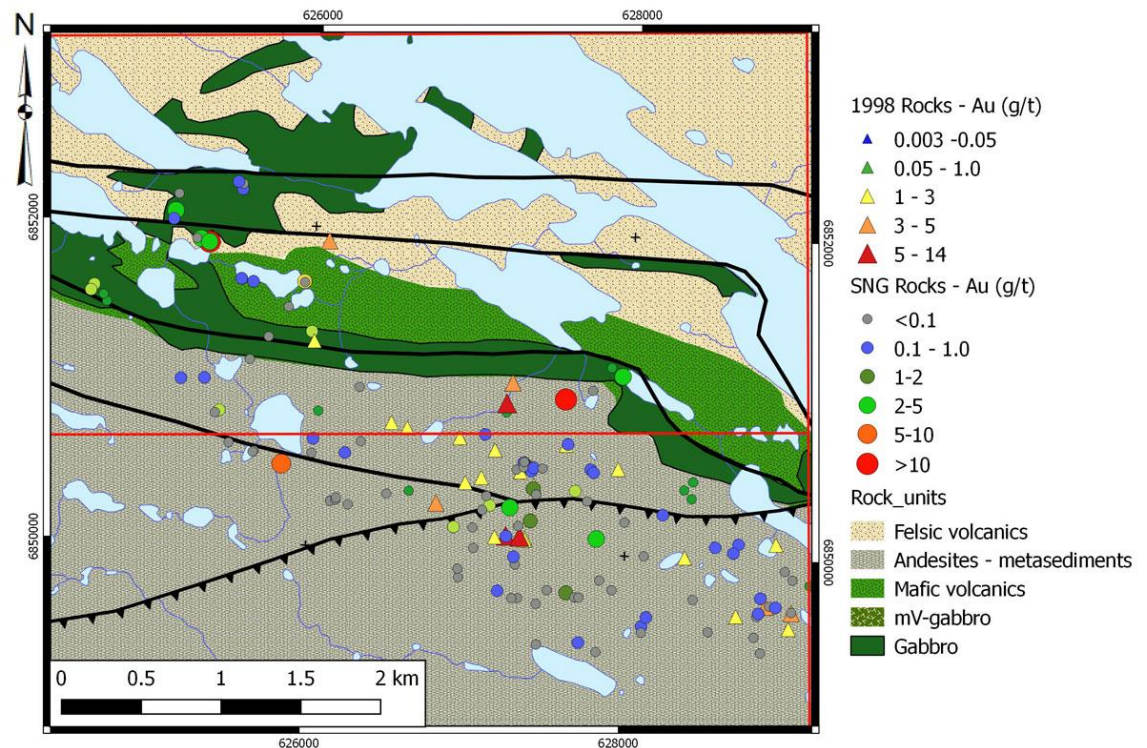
N

626000

628000

6852000

6850000

6852000

6850000

626000

628000

0 0.5 1 1.5 2 km

1998 Rocks - Au (g/t)
0.003 -0.05
0.05 - 1.0
1 - 3
3 - 5
5 - 14
SNG Rocks - Au (g/t)
<0.1
0.1 - 1.0
1-2
2-5
5-10
>10
Rock_units
Felsic volcanics
Andesites - metasediments
Mafic volcanics
mV-gabbro
Gabbro